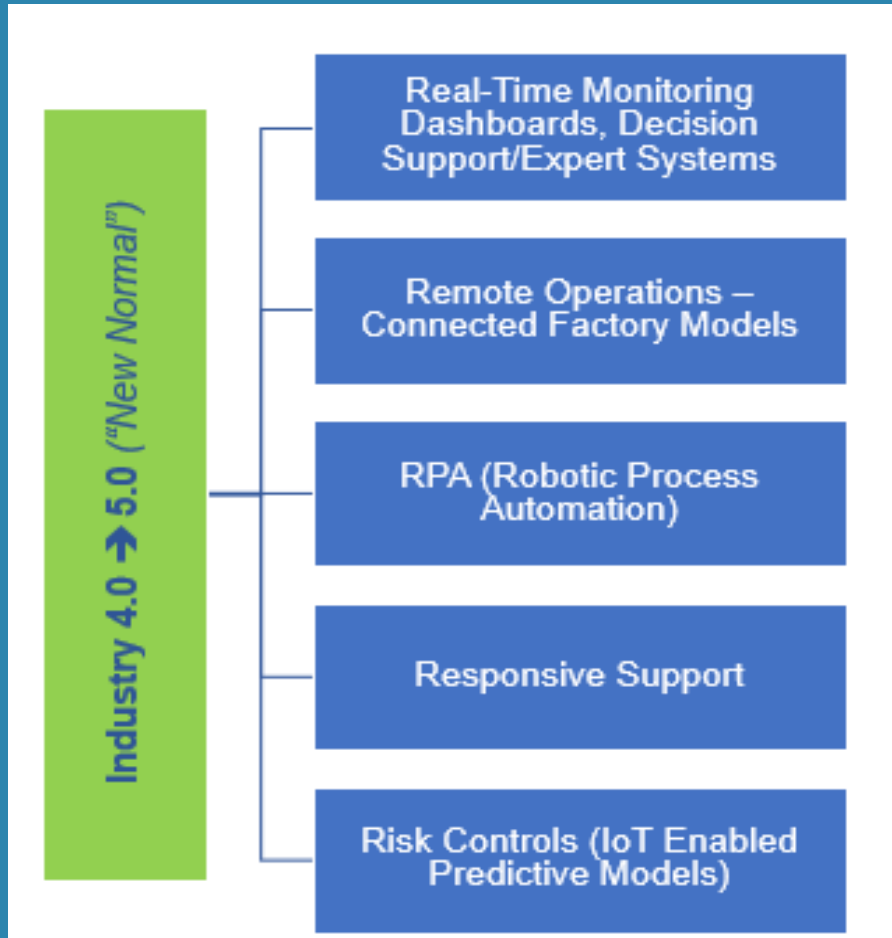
Industry 4.0 → 5.0 ("New Normal")

Real-Time Monitoring Dashboards, Decision Support/Expert Systems

Remote Operations – Connected Factory Models

RPA (Robotic Process Automation)

Responsive Support

Risk Controls (IoT Enabled Predictive Models)